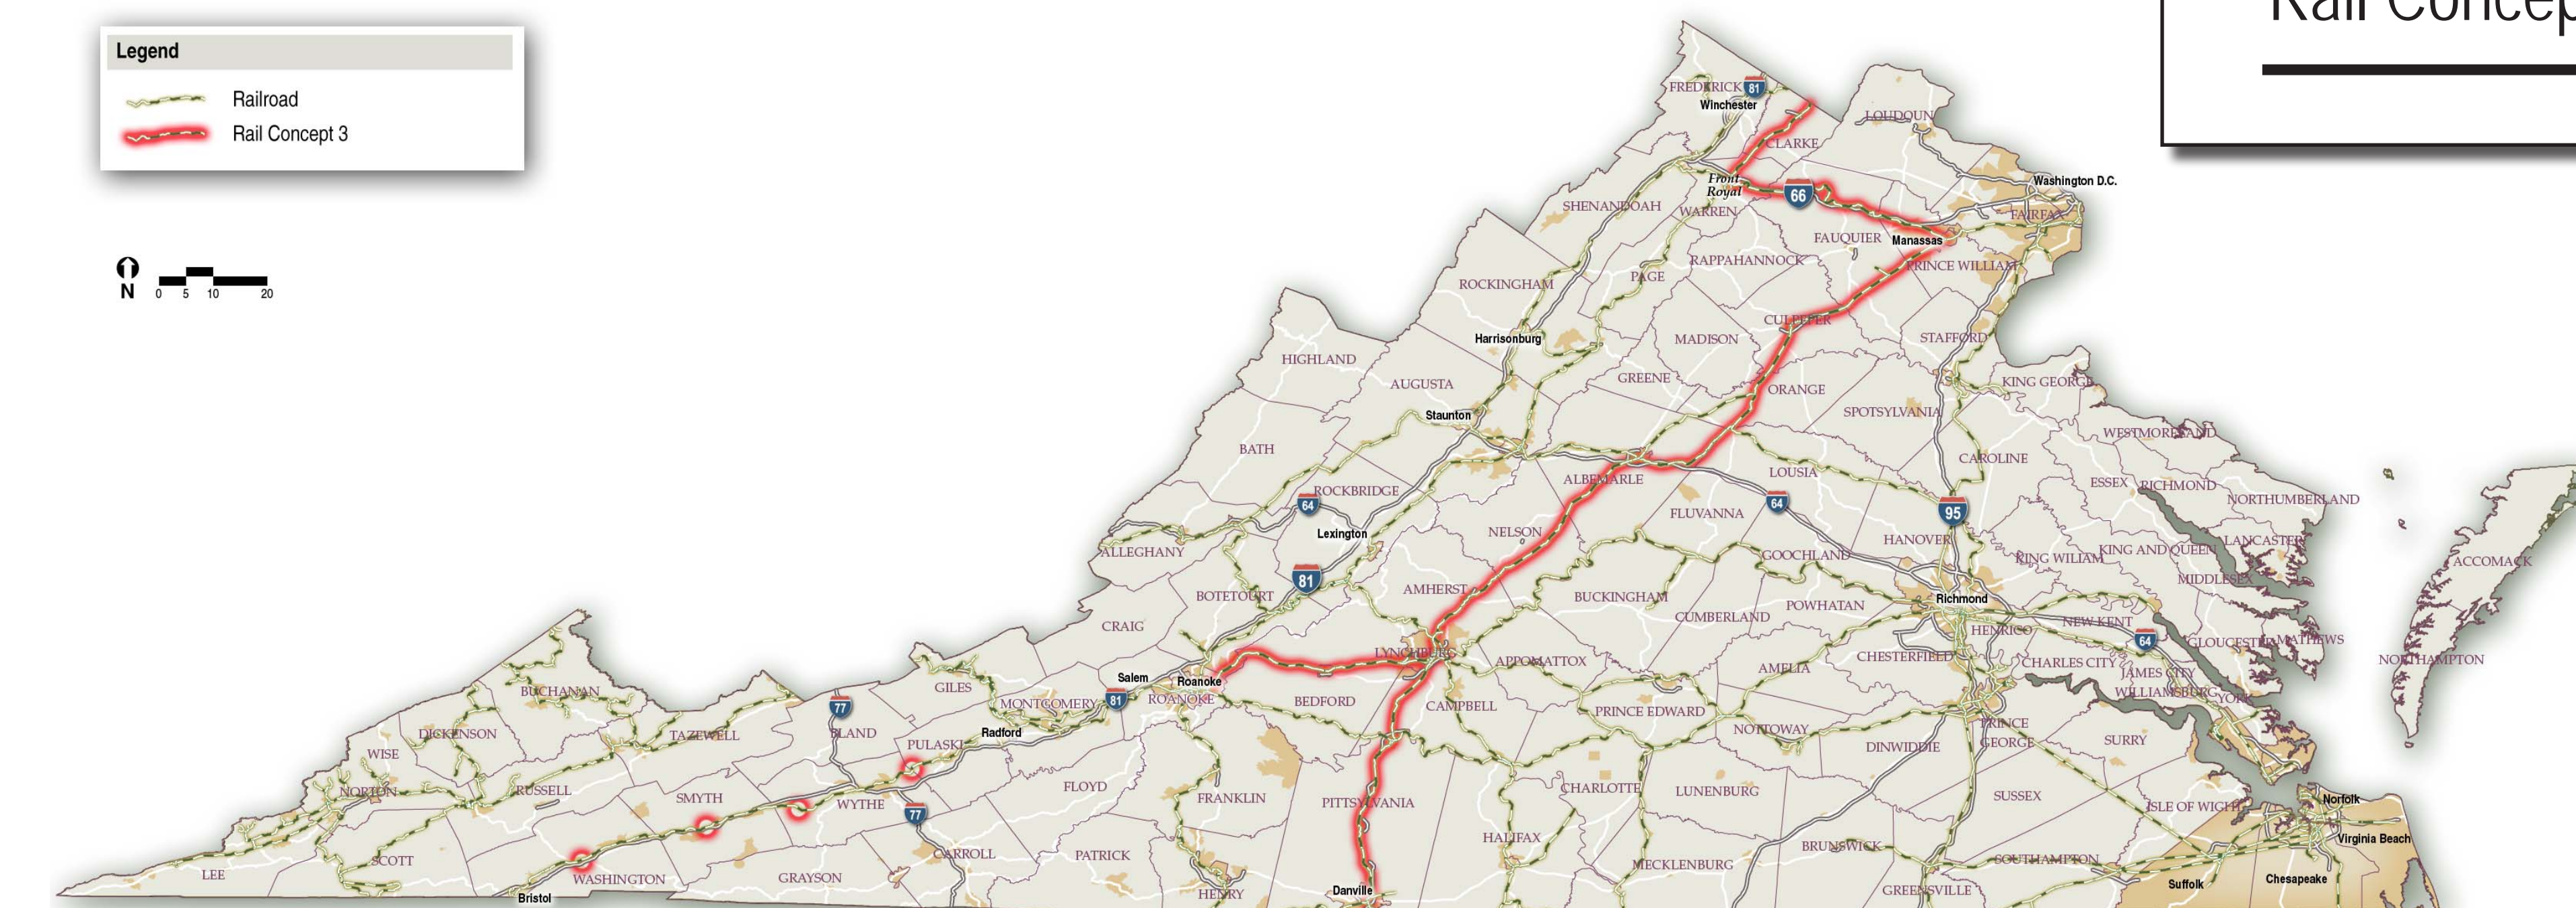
Rail Concep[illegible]

Legend

Railroad

Rail Concept 3

N

0 5 10 20

FREDERICK
81
Winchester
LOUDOUN
CLARKE
Front Royal
66
Washington D.C.
SHENANDOAH
WARREN
FAIRFAX
FAUQUIER
Manassas
RAPPAHANNOCK
PRINCE WILLIAM
PAGE
ROCKINGHAM
CULPEPER
STAFFORD
Harrisonburg
MADISON
HIGHLAND
GREENE
KING GEORGE
AUGUSTA
ORANGE
SPOTSYLVANIA
Staunton
WESTMORELAND
BATH
CAROLINE
LOUISA
ALBEMARLE
ESSEX
RICHMOND
NORTHUMBERLAND
ROCKBRIDGE
64
64
95
FLUVANNA
Lexington
NELSON
HANOVER
KING WILLIAM
KING AND QUEEN
LANCASTER
ALLEGHANY
GOOCHLAND
ACCOMACK
MIDDLESEX
81
AMHERST
BOTETOURT
BUCKINGHAM
POWHATAN
Richmond
CUMBERLAND
CRAIG
HENRICO
NEW KENT
64
GLOUCESTER
MATHEWS
LYNCHBURG
APPOMATTOX
CHESTERFIELD
CHARLES CITY
JAMES CITY
NORTHAMPTON
Salem
Roanoke
AMELIA
WILLIAMSBURG
YORK
GILES
MONTGOMERY
81
ROANOKE
BUCHANAN
BEDFORD
CAMPBELL
77
PRINCE EDWARD
NOTTOWAY
PRINCE GEORGE
BLAND
Radford
SURRY
DICKENSON
TAZEWELL
PULASKI
DINWIDDIE
WISE
FLOYD
FRANKLIN
PITTSYLVANIA
NORTON
RUSSELL
SMYTH
CHARLOTTE
LUNENBURG
SUSSEX
WYTHE
77
Norfolk
ISLE OF WIGHT
HALIFAX
SCOTT
CARROLL
PATRICK
BRUNSWICK
Virginia Beach
MECKLENBURG
SOUTHAMPTON
LEE
WASHINGTON
GRAYSON
Danville
Suffolk
Chesapeake
GREENSVILLE
HENRY
Bristol